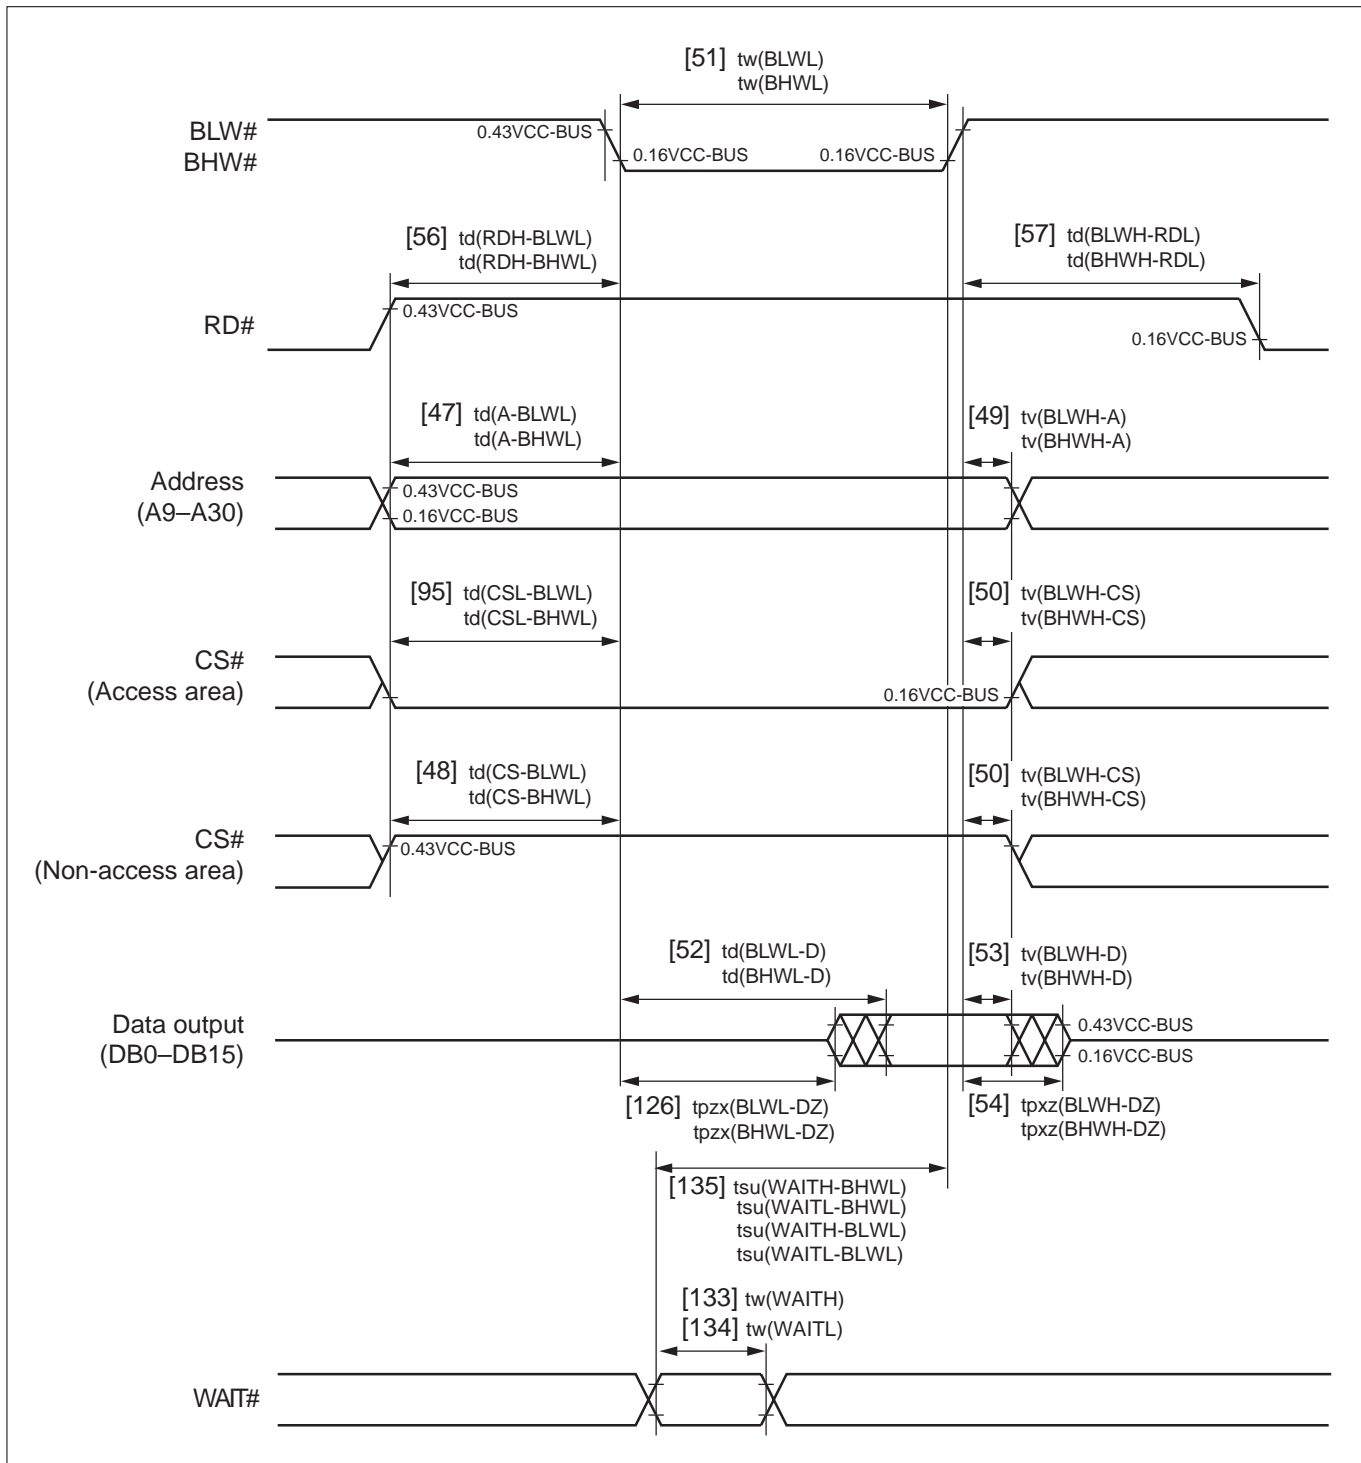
[51] tw(BLWL)
tw(BHWL)

BLW#
BHW#

0.43VCC-BUS

0.16VCC-BUS

0.16VCC-BUS

[56] td(RDH-BLWL)
td(RDH-BHWL)

[57] td(BLWH-RDL)
td(BHWH-RDL)

RD#

0.43VCC-BUS

0.16VCC-BUS

[47] td(A-BLWL)
td(A-BHWL)

[49] tv(BLWH-A)
tv(BHWH-A)

Address
(A9–A30)

0.43VCC-BUS
0.16VCC-BUS

[95] td(CSL-BLWL)
td(CSL-BHWL)

[50] tv(BLWH-CS)
tv(BHWH-CS)

CS#
(Access area)

0.16VCC-BUS

[48] td(CS-BLWL)
td(CS-BHWL)

[50] tv(BLWH-CS)
tv(BHWH-CS)

CS#
(Non-access area)

0.43VCC-BUS

[52] td(BLWL-D)
td(BHWL-D)

[53] tv(BLWH-D)
tv(BHWH-D)

Data output
(DB0–DB15)

0.43VCC-BUS
0.16VCC-BUS

[126] tpzx(BLWL-DZ)
tpzx(BHWL-DZ)

[54] tpxz(BLWH-DZ)
tpxz(BHWH-DZ)

[135] tsu(WAITH-BHWL)
tsu(WAITL-BHWL)
tsu(WAITH-BLWL)
tsu(WAITL-BLWL)

[133] tw(WAITH)
[134] tw(WAITL)

WAIT#